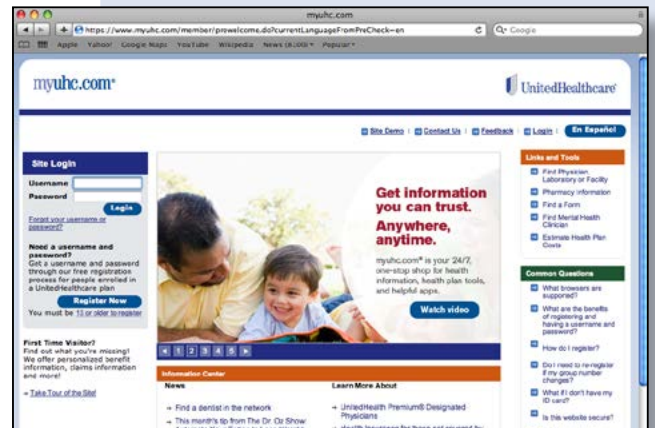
myuhc.com

https://www.myuhc.com/member/prewelcome.do?currentLanguageFromPreCheck=en

Google

Apple Yahoo! Google Maps YouTube Wikipedia News (8,000) Popular

myuhc.com®

UnitedHealthcare®

Site Demo | Contact Us | Feedback | Login | En Español

Site Login

Username

Password

Login

Forgot your username or password?

Need a username and password?
Get a username and password through our free registration process for people enrolled in a UnitedHealthcare plan

Register Now

You must be 13 or older to register

First Time Visitor?
Find out what you're missing! We offer personalized benefit information, claims information and more!

» Take Tour of the Site!

Get information you can trust.

Anywhere, anytime.

myuhc.com® is your 24/7, one-stop shop for health information, health plan tools, and helpful apps.

Watch video

1 2 3 4 5

Information Center

News

» Find a dentist in the network

» This month's tip from The Dr. Oz Show

Learn More About

» UnitedHealth Premium® Designated Physicians

» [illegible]

Links and Tools

Find Physician, Laboratory or Facility

Pharmacy Information

Find a Form

Find Mental Health Clinician

Estimate Health Plan Costs

Common Questions

What browsers are supported?

What are the benefits of registering and having a username and password?

How do I register?

Do I need to re-register if my group number changes?

What if I don't have my ID card?

Is this website secure?